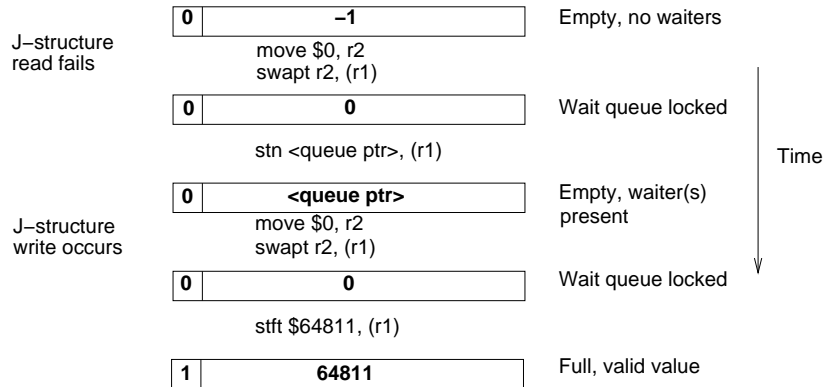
| 0 | –1 |
|---|---|

Empty, no waiters

J–structure read fails

move \$0, r2
swapt r2, (r1)

| 0 | 0 |
|---|---|

Wait queue locked

stn <queue ptr>, (r1)

Time

| 0 | <queue ptr> |
|---|---|

Empty, waiter(s) present

J–structure write occurs

move \$0, r2
swapt r2, (r1)

| 0 | 0 |
|---|---|

Wait queue locked

stft \$64811, (r1)

| 1 | 64811 |
|---|---|

Full, valid value